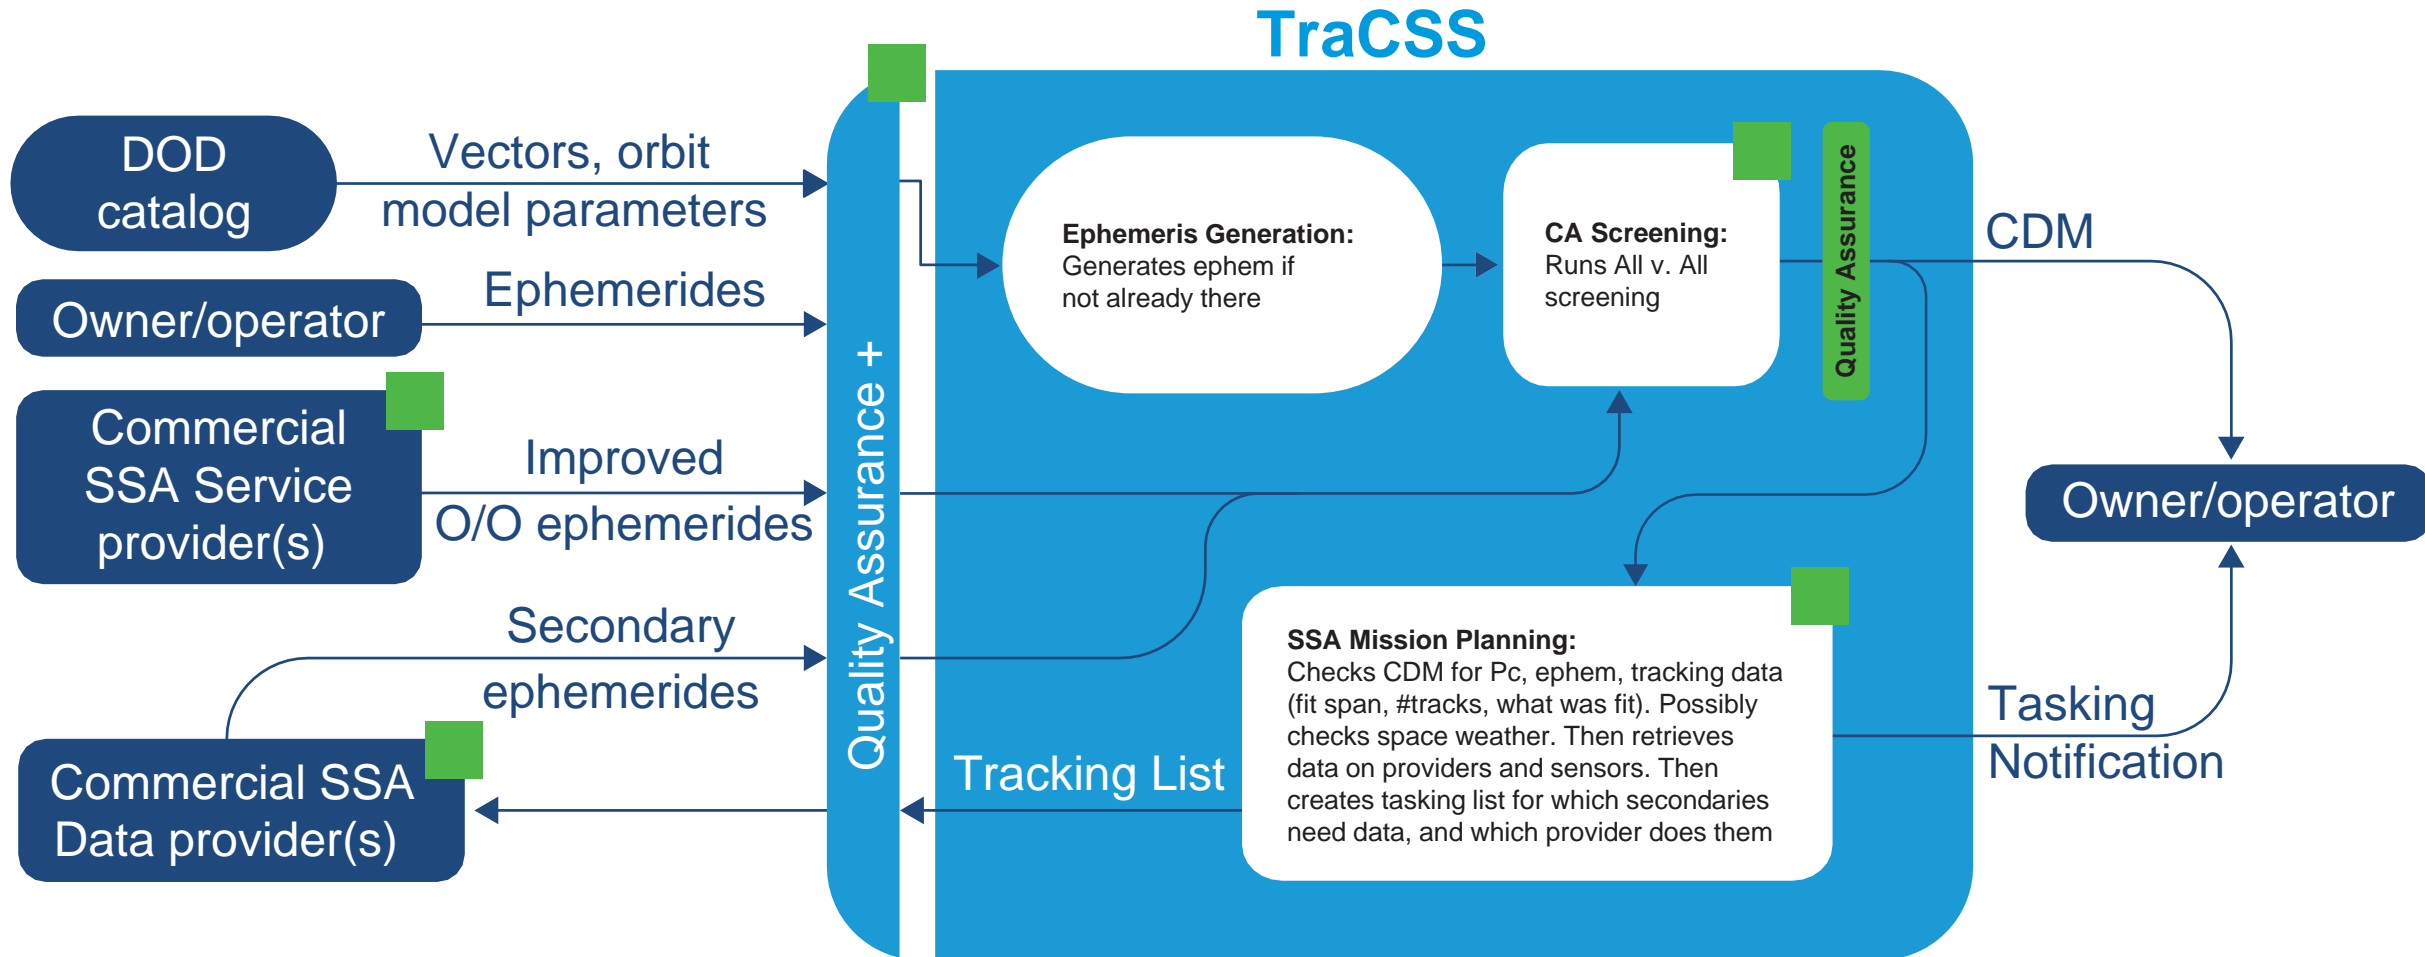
TraCSS

DOD catalog

Vectors, orbit model parameters

Owner/operator

Ephemerides

Commercial SSA Service provider(s)

Improved O/O ephemerides

Secondary ephemerides

Commercial SSA Data provider(s)

Quality Assurance +

Ephemeris Generation: Generates ephem if not already there

CA Screening: Runs All v. All screening

Quality Assurance

CDM

Owner/operator

SSA Mission Planning: Checks CDM for Pc, ephem, tracking data (fit span, #tracks, what was fit). Possibly checks space weather. Then retrieves data on providers and sensors. Then creates tasking list for which secondaries need data, and which provider does them

Tracking List

Tasking Notification